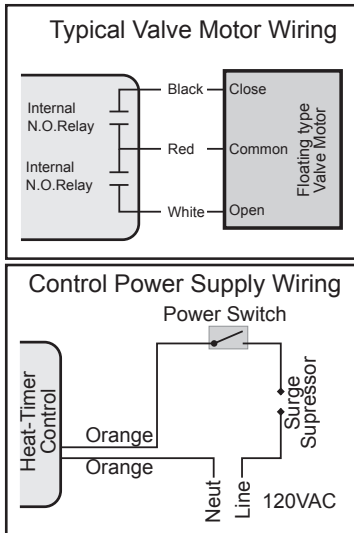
Typical Valve Motor Wiring

Internal
N.O.Relay

Internal
N.O.Relay

Black

Red

White

Close

Common

Open

Floating type
Valve Motor

Control Power Supply Wiring

Power Switch

Heat-Timer
Control

Orange

Orange

Surge
Supressor

Neut

Line

120VAC